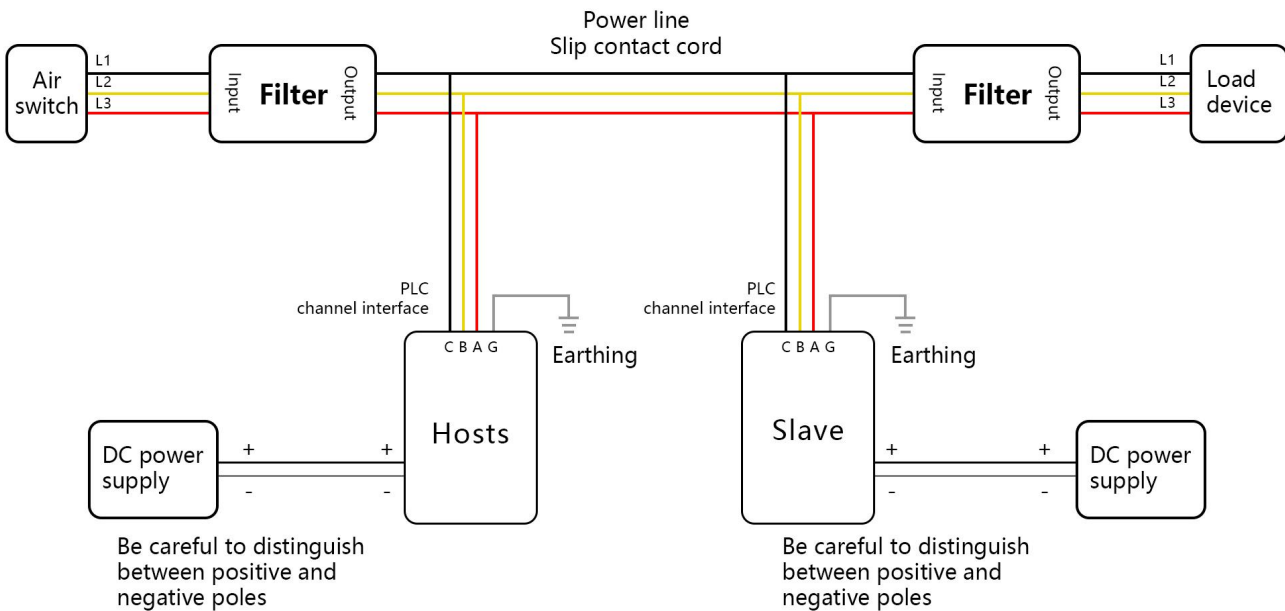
Power line
Slip contact cord

Air switch

L1
L2
L3

Input
Filter
Output

Input
Filter
Output

L1
L2
L3

Load device

PLC
channel interface

C B A G

Earthing

PLC
channel interface

C B A G

Earthing

DC power supply

+
-

+
-

Hosts

Slave

+
-

+
-

DC power supply

Be careful to distinguish between positive and negative poles

Be careful to distinguish between positive and negative poles